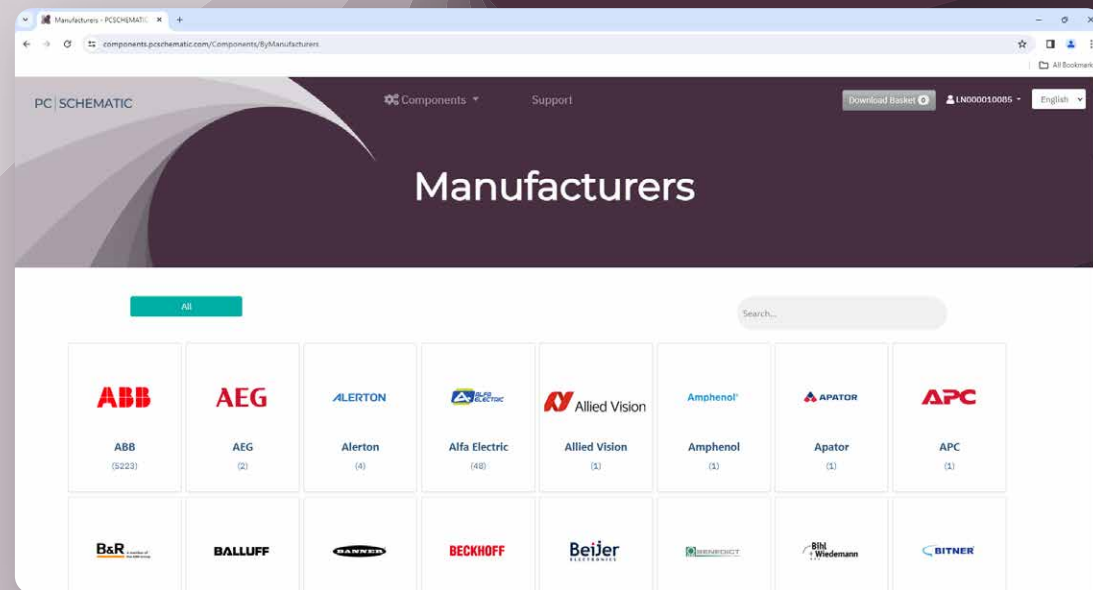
Manufacturers - PCSCHEMATIC ×

components.pcschematic.com/Components/ByManufacturers

All Bookmarks

PC | SCHEMATIC

Components

Support

Download Basket 0

LN000010085

English

Manufacturers

All

Search...

ABB
ABB
(5223)

AEG
AEG
(2)

ALERTON
Alerton
(4)

ALFA ELECTRIC
Alfa Electric
(48)

Allied Vision
Allied Vision
(1)

Amphenol
Amphenol
(1)

APATOR
Apator
(1)

APC
APC
(1)

B&R

BALLUFF

BANNER

BECKHOFF

Beijer ELECTRONICS

BENEDICT

Bihl + Wiedemann

BITNER